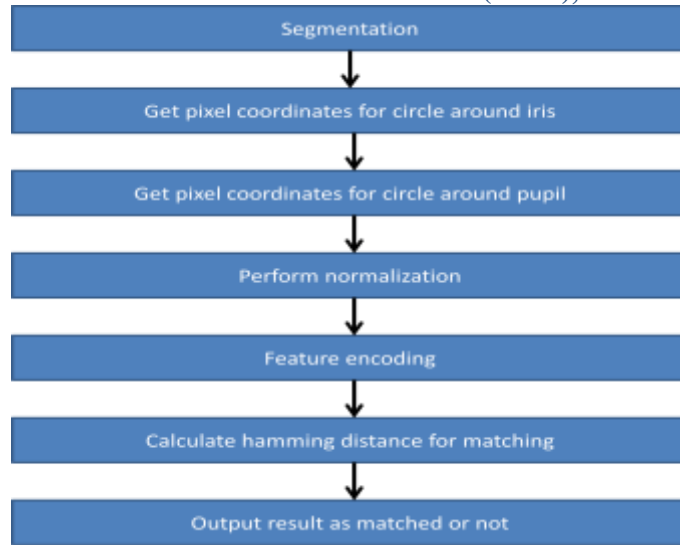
Segmentation

Get pixel coordinates for circle around iris

Get pixel coordinates for circle around pupil

Perform normalization

Feature encoding

Calculate hamming distance for matching

Output result as matched or not